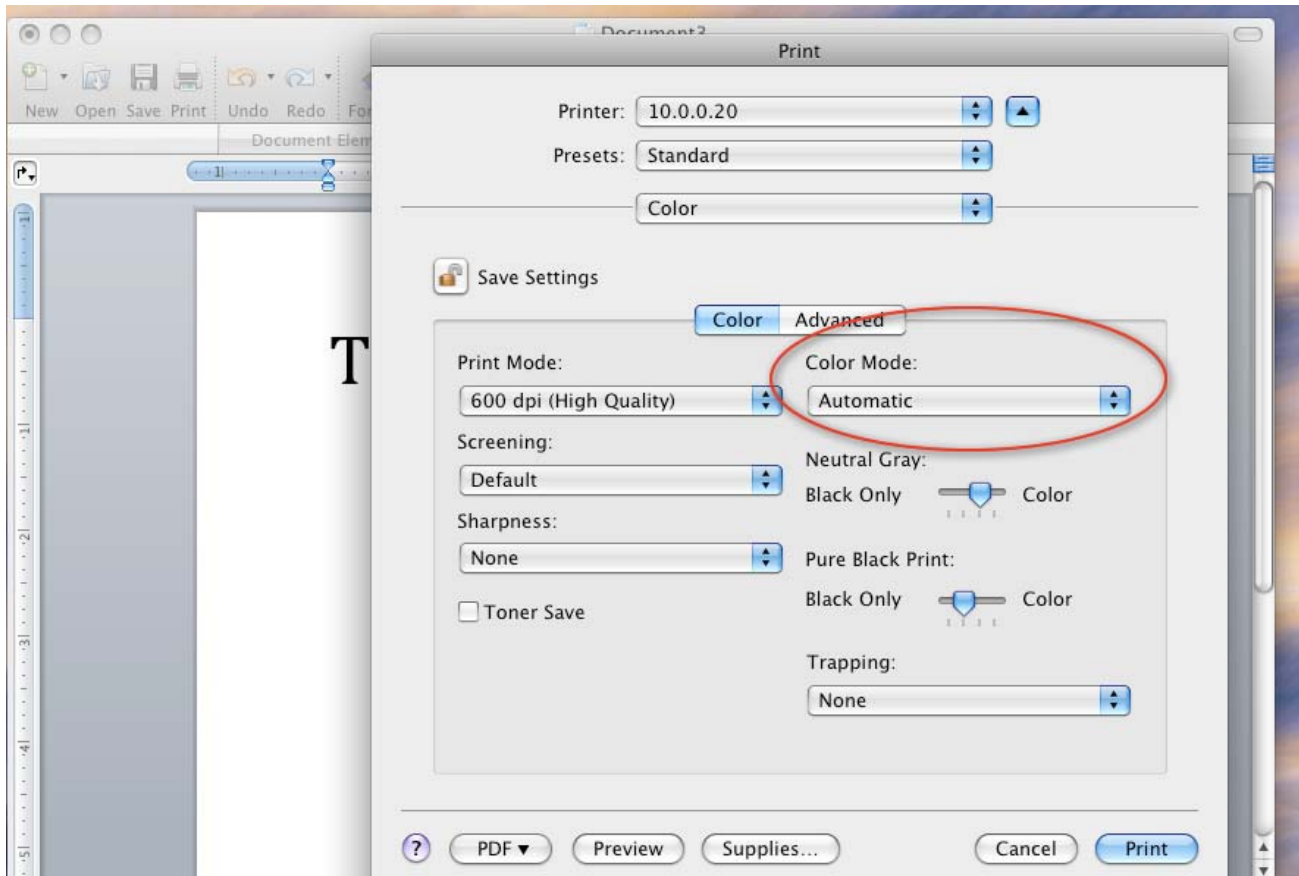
Document3

New Open Save Print Undo Redo For

Document Elem

T

Print

Printer: 10.0.0.20

Presets: Standard

Color

Save Settings

Color Advanced

Print Mode:

600 dpi (High Quality)

Screening:

Default

Sharpness:

None

Toner Save

Color Mode:

Automatic

Neutral Gray:

Black Only Color

Pure Black Print:

Black Only Color

Trapping:

None

?

PDF ▾

Preview

Supplies...

Cancel

Print